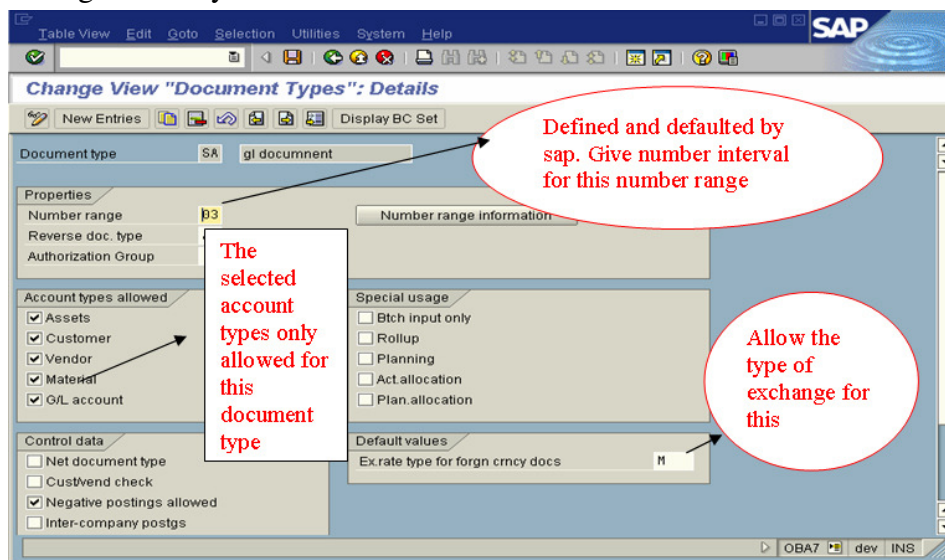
Table View Edit Goto Selection Utilities System Help

SAP

Change View "Document Types": Details

New Entries Display BC Set

Document type SA gl documnent

Defined and defaulted by sap. Give number interval for this number range

Properties

Number range 03

Number range information

Reverse doc. type

Authorization Group

The selected account types only allowed for this document type

Account types allowed

Assets

Customer

Vendor

Material

G/L account

Special usage

Btch input only

Rollup

Planning

Act.allocation

Plan.allocation

Allow the type of exchange for this

Control data

Net document type

Cust/vend check

Negative postings allowed

Inter-company postgs

Default values

Ex.rate type for forgn crncy docs M

OBA7 dev INS